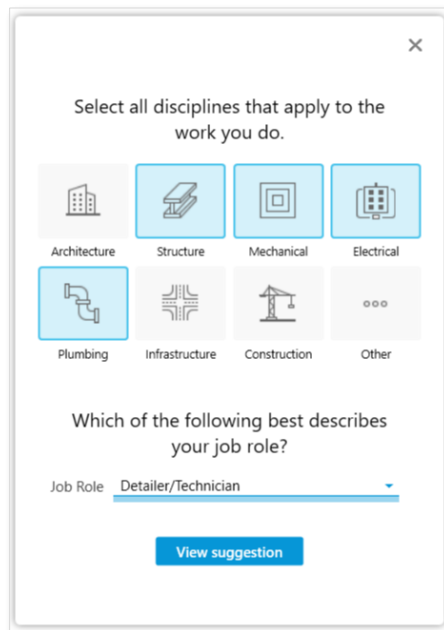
×

Select all disciplines that apply to the work you do.

Architecture
Structure
Mechanical
Electrical
Plumbing
Infrastructure
Construction
Other

Which of the following best describes your job role?

Job Role Detailer/Technician

View suggestion